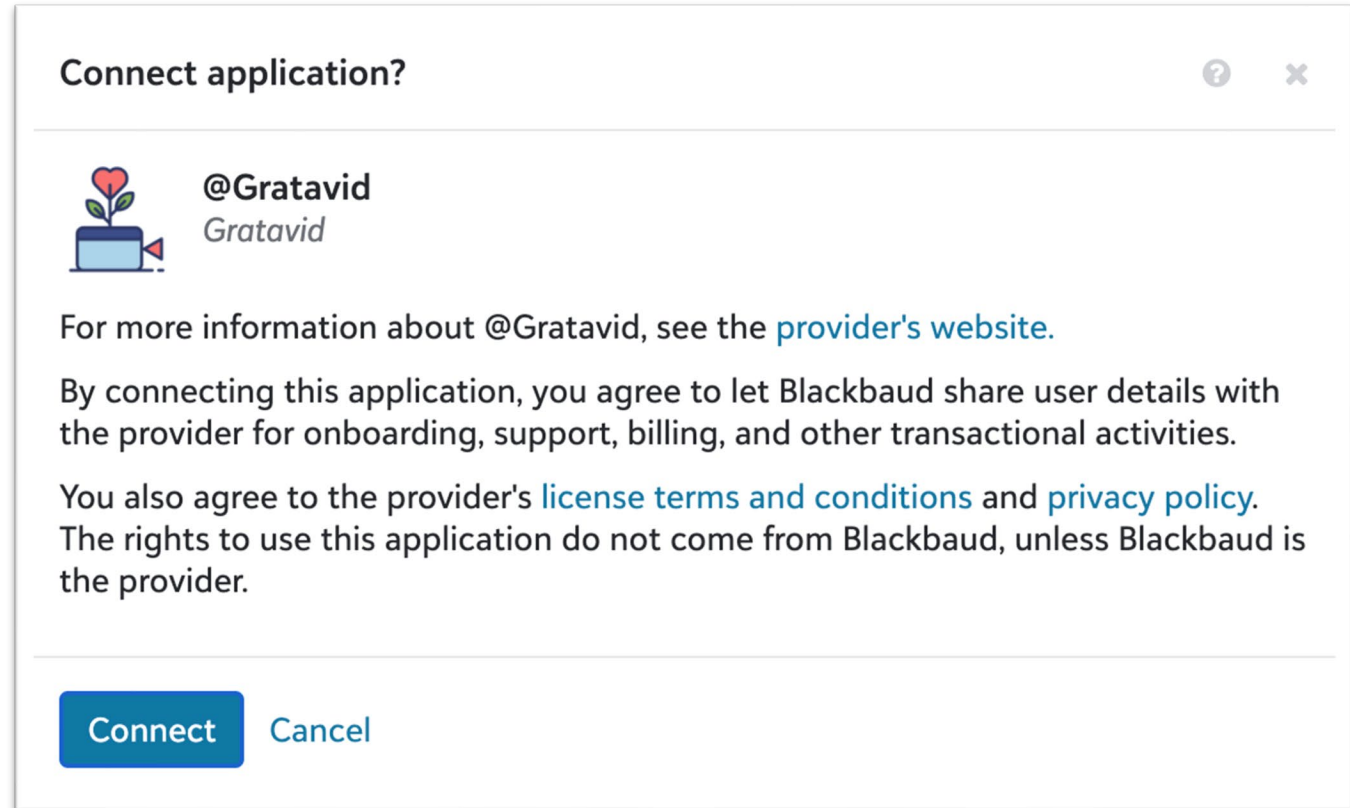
Connect application?

@Gratavid
Gratavid

For more information about @Gratavid, see the provider's website.

By connecting this application, you agree to let Blackbaud share user details with the provider for onboarding, support, billing, and other transactional activities.

You also agree to the provider's license terms and conditions and privacy policy. The rights to use this application do not come from Blackbaud, unless Blackbaud is the provider.

Connect Cancel